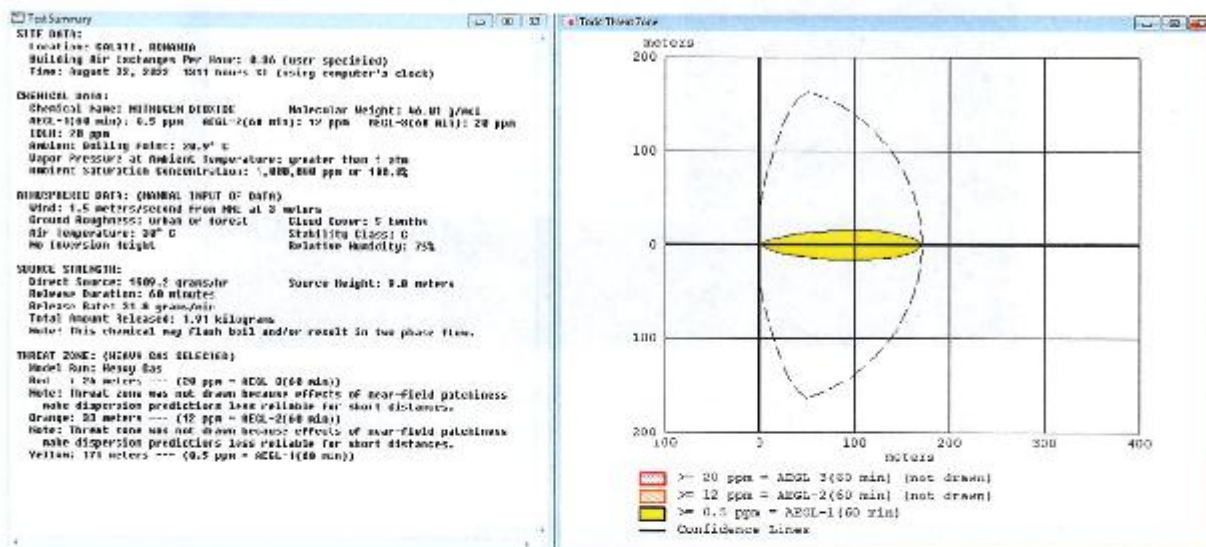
Text Summary

SITE DATA:
Location: GALATI, ROMANIA
Building Air Exchanges Per Hour: 0.46 (user specified)
Time: August 3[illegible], 2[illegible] 1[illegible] hours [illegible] (using computer's clock)

CHEMICAL DATA:
Chemical Name: NITROGEN DIOXIDE Molecular Weight: 46.01 g/mol
AEGL-1(60 min): 0.5 ppm AEGL-2(60 min): 12 ppm AEGL-3(60 min): 20 ppm
IDLH: 20 ppm
Ambient Boiling Point: 20.9° C
Vapor Pressure at Ambient Temperature: greater than 1 atm
Ambient Saturation Concentration: 1,000,000 ppm or 100.0%

ATMOSPHERIC DATA: (MANUAL INPUT OF DATA)
Wind: 1.5 meters/second from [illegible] at 3 meters
Ground Roughness: urban or forest Cloud Cover: 5 tenths
Air Temperature: 30° C Stability Class: C
No Inversion Height Relative Humidity: 75%

SOURCE STRENGTH:
Direct Source: 1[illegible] grams/hr Source Height: 0.0 meters
Release Duration: 60 minutes
Release Rate: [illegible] grams/min
Total Amount Released: 1.91 kilograms
Note: This chemical may flash boil and/or result in two phase flow.

THREAT ZONE: (HEAVY GAS SELECTED)
Model Run: Heavy Gas
Red : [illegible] meters --- (20 ppm = AEGL-3(60 min))
Note: Threat zone was not drawn because effects of near-field patchiness make dispersion predictions less reliable for short distances.
Orange: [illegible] meters --- (12 ppm = AEGL-2(60 min))
Note: Threat zone was not drawn because effects of near-field patchiness make dispersion predictions less reliable for short distances.
Yellow: 171 meters --- (0.5 ppm = AEGL-1(60 min))

Toxic Threat Zone

meters
200
100
0
100
200
100
0
100
200
300
400
meters

>= 20 ppm = AEGL-3(60 min) (not drawn)
>= 12 ppm = AEGL-2(60 min) (not drawn)
>= 0.5 ppm = AEGL-1(60 min)
Confidence Lines